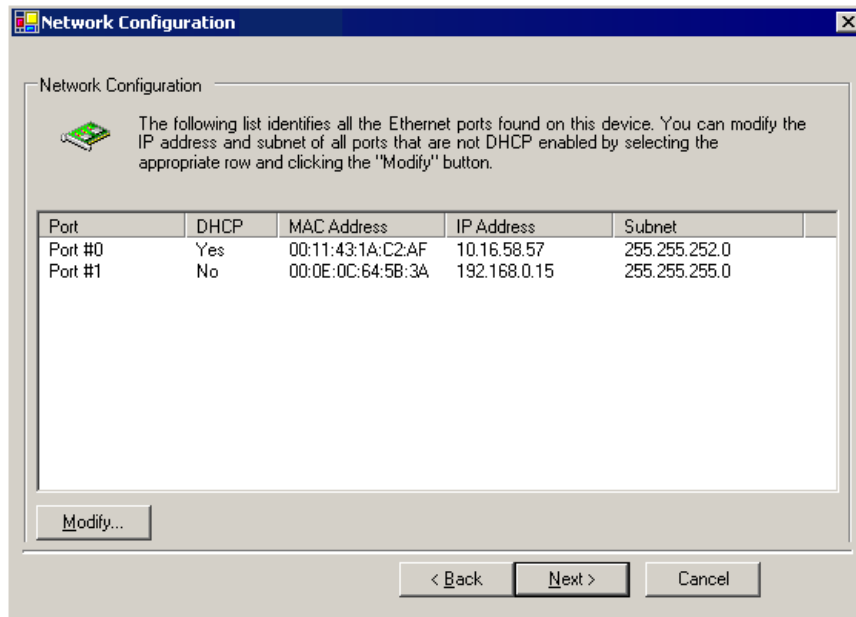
Network Configuration

Network Configuration

The following list identifies all the Ethernet ports found on this device. You can modify the IP address and subnet of all ports that are not DHCP enabled by selecting the appropriate row and clicking the "Modify" button.

| Port | DHCP | MAC Address | IP Address | Subnet |
|---|---|---|---|---|
| Port #0 | Yes | 00:11:43:1A:C2:AF | 10.16.58.57 | 255.255.252.0 |
| Port #1 | No | 00:0E:0C:64:5B:3A | 192.168.0.15 | 255.255.255.0 |

Modify...

< Back
Next >
Cancel